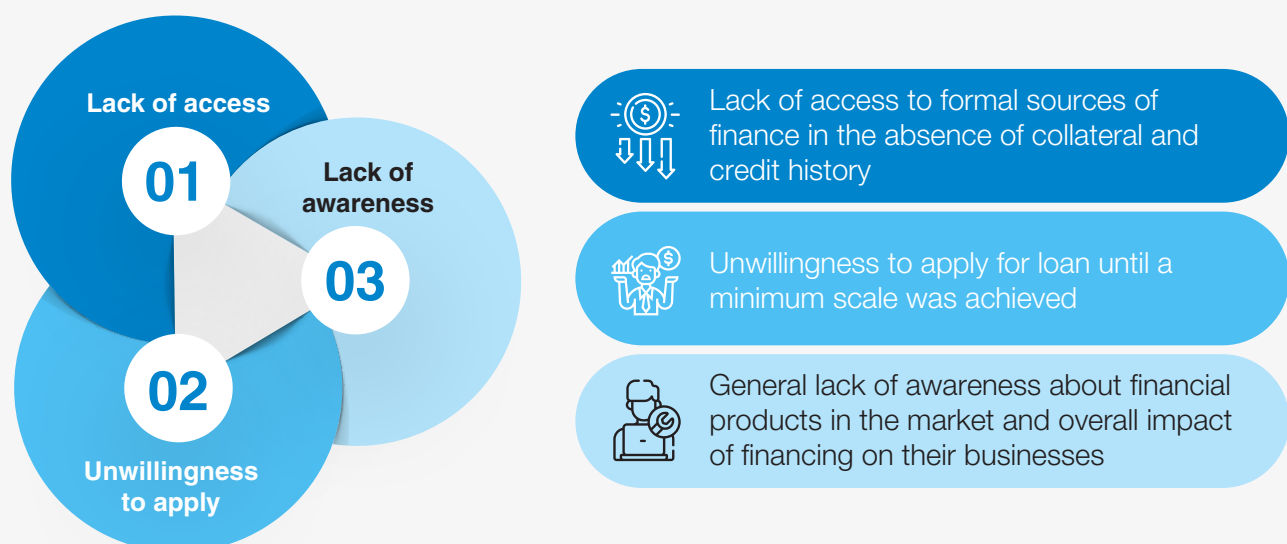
Lack of access

01

Lack of awareness

03

02

Unwillingness to apply

Lack of access to formal sources of finance in the absence of collateral and credit history

Unwillingness to apply for loan until a minimum scale was achieved

General lack of awareness about financial products in the market and overall impact of financing on their businesses